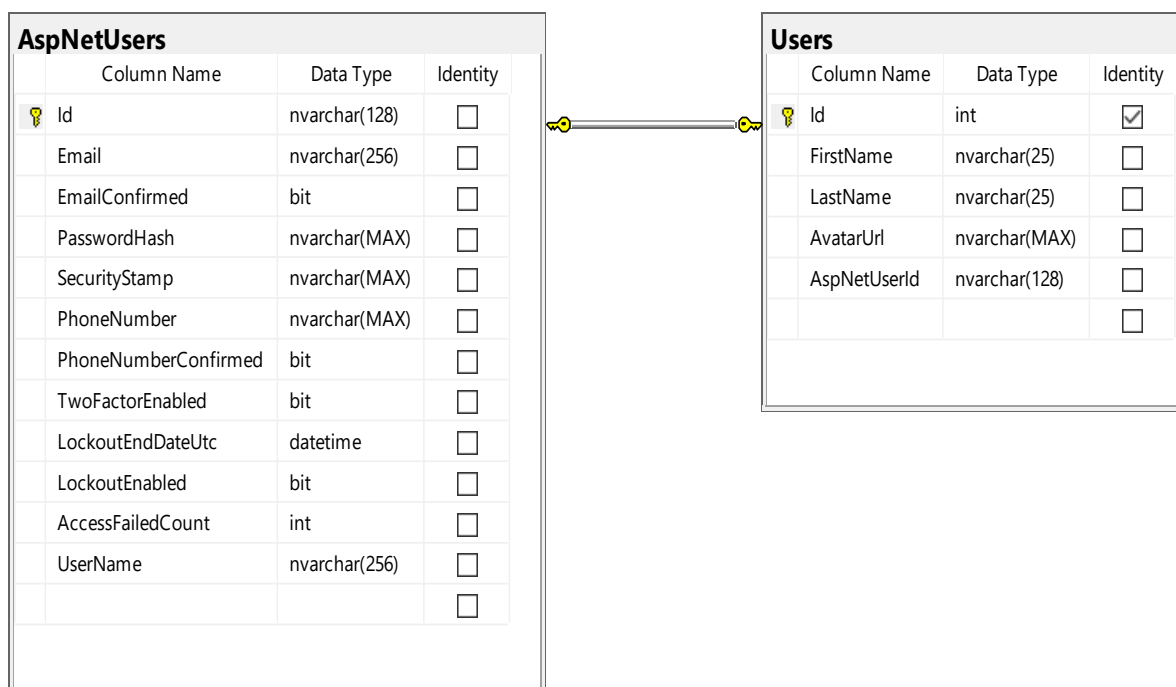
AspNetUsers

| Column Name | Data Type | Identity |
|---|---|---|
| Id | nvarchar(128) | ☐ |
| Email | nvarchar(256) | ☐ |
| EmailConfirmed | bit | ☐ |
| PasswordHash | nvarchar(MAX) | ☐ |
| SecurityStamp | nvarchar(MAX) | ☐ |
| PhoneNumber | nvarchar(MAX) | ☐ |
| PhoneNumberConfirmed | bit | ☐ |
| TwoFactorEnabled | bit | ☐ |
| LockoutEndDateUtc | datetime | ☐ |
| LockoutEnabled | bit | ☐ |
| AccessFailedCount | int | ☐ |
| UserName | nvarchar(256) | ☐ |
| | | ☐ |

Users

| Column Name | Data Type | Identity |
|---|---|---|
| Id | int | ☑ |
| FirstName | nvarchar(25) | ☐ |
| LastName | nvarchar(25) | ☐ |
| AvatarUrl | nvarchar(MAX) | ☐ |
| AspNetUserId | nvarchar(128) | ☐ |
| | | ☐ |